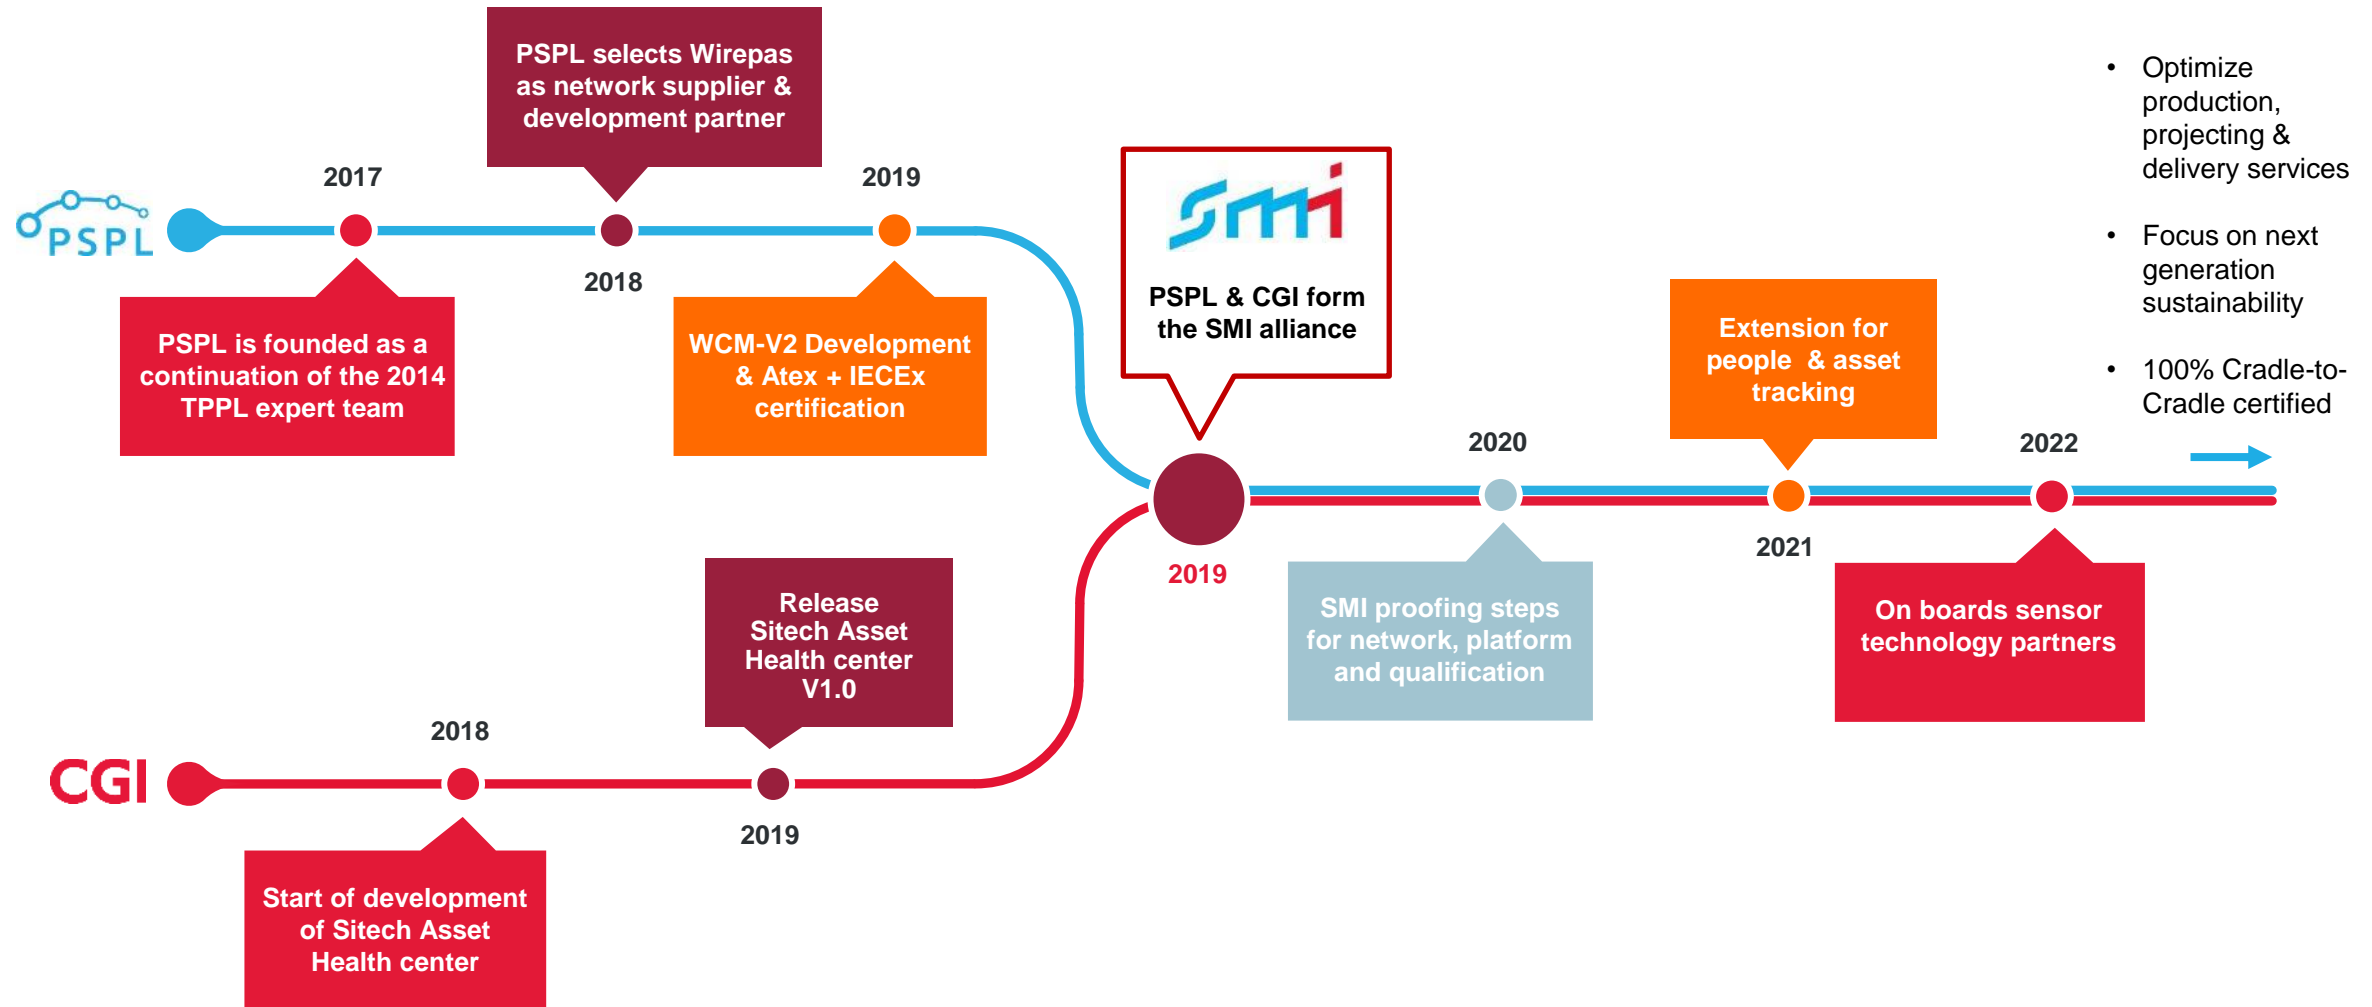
PSPL

2017

PSPL is founded as a continuation of the 2014 TPPL expert team

PSPL selects Wirepas as network supplier & development partner

2018

2019

WCM-V2 Development & Atex + IECEx certification

smi

PSPL & CGI form the SMI alliance

2019

2020

SMI proofing steps for network, platform and qualification

Extension for people & asset tracking

2021

2022

On boards sensor technology partners

• Optimize production, projecting & delivery services

• Focus on next generation sustainability

• 100% Cradle-to-Cradle certified

CGI

2018

Start of development of Sitech Asset Health center

Release Sitech Asset Health center V1.0

2019